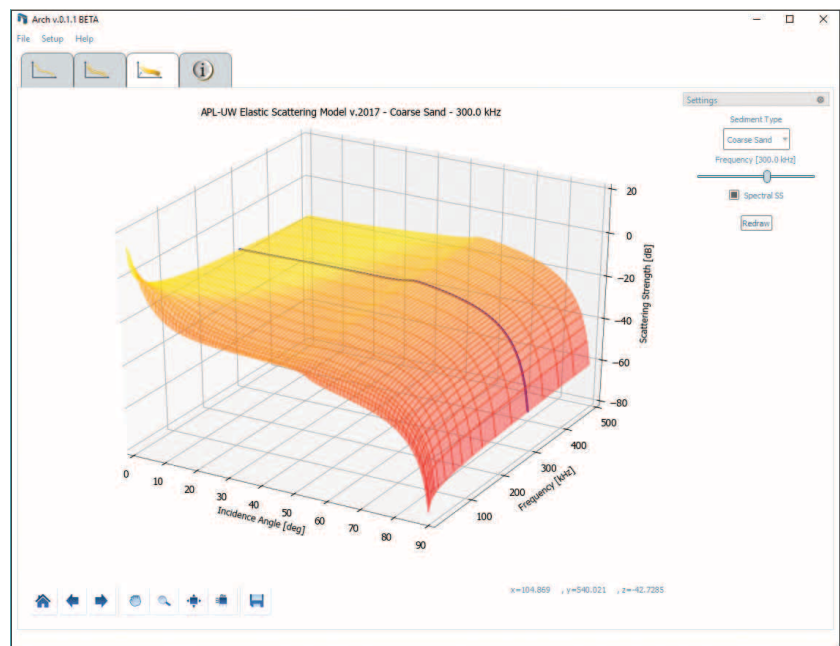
Arch v.0.1.1 BETA

File Setup Help

APL-UW Elastic Scattering Model v.2017 - Coarse Sand - 300.0 kHz

Settings

Sediment Type

Coarse Sand

Frequency [300.0 kHz]

Spectral SS

Redraw

20
0
-20
-40
-60
-80

Scattering Strength [dB]

500
400
300
200
100

Frequency [kHz]

0 10 20 30 40 50 60 70 80 90

Incidence Angle [deg]

x=104.869 , y=540.021 , z=-42.7285